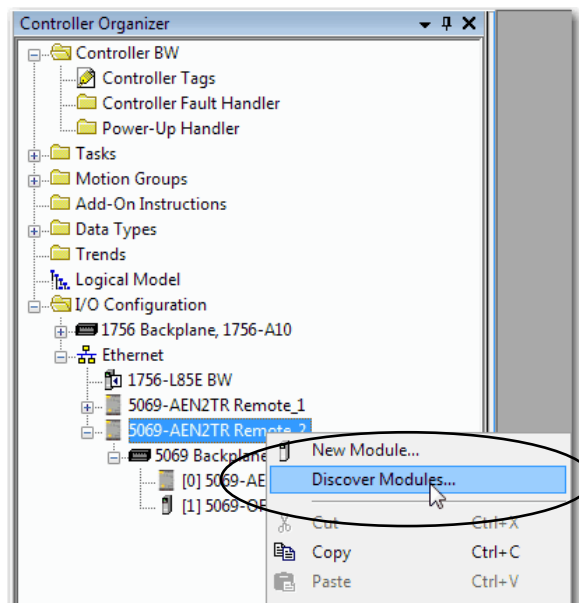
Controller Organizer
Controller BW
Controller Tags
Controller Fault Handler
Power-Up Handler
Tasks
Motion Groups
Add-On Instructions
Data Types
Trends
Logical Model
I/O Configuration
1756 Backplane, 1756-A10
Ethernet
1756-L85E BW
5069-AEN2TR Remote_1
5069-AEN2TR Remote_2
5069 Backplane
[0] 5069-AE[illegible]
[1] 5069-OF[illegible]
New Module...
Discover Modules...
Cut Ctrl+X
Copy Ctrl+C
Paste Ctrl+V